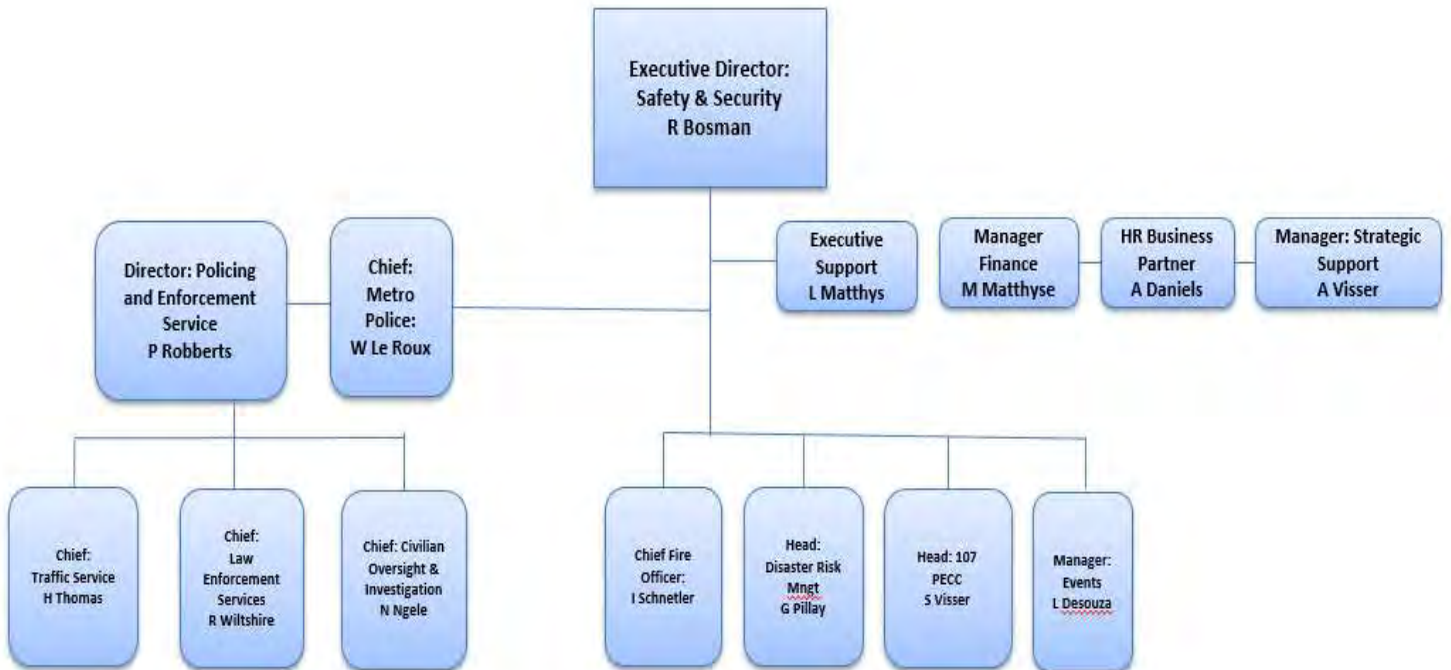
Executive Director: Safety & Security R Bosman

Director: Policing and Enforcement Service P Robberts

Chief: Metro Police: W Le Roux

Executive Support L Matthys

Manager Finance M Matthyse

HR Business Partner A Daniels

Manager: Strategic Support A Visser

Chief: Traffic Service H Thomas

Chief: Law Enforcement Services R Wiltshire

Chief: Civilian Oversight & Investigation N Ngele

Chief Fire Officer: I Schnetler

Head: Disaster Risk Mngt G Pillay

Head: 107 PECC S Visser

Manager: Events L Desouza